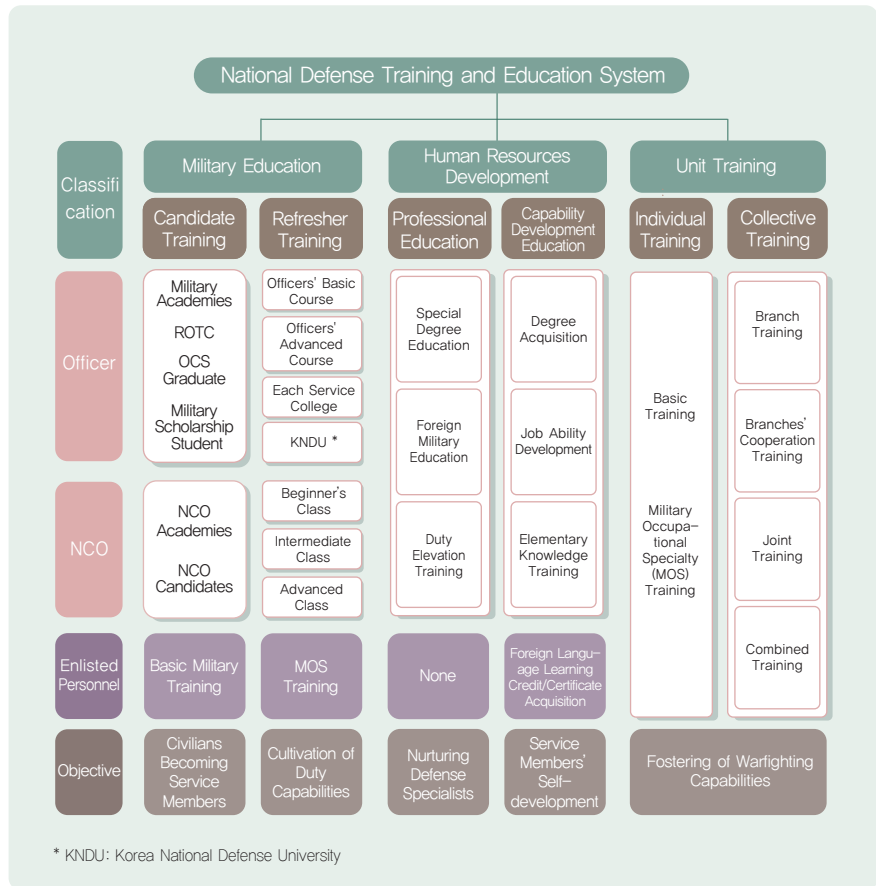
National Defense Training and Education System

| Classification | Military Education: Candidate Training | Military Education: Refresher Training | Human Resources Development: Professional Education | Human Resources Development: Capability Development Education | Unit Training: Individual Training | Unit Training: Collective Training |
|---|---|---|---|---|---|---|
| Officer | Military Academies<br>ROTC<br>OCS Graduate<br>Military Scholarship Student | Officers' Basic Course<br>Officers' Advanced Course<br>Each Service College<br>KNDU * | Special Degree Education<br>Foreign Military Education | Degree Acquisition<br>Job Ability Development | Basic Training | Branch Training<br>Branches' Cooperation Training |
| NCO | NCO Academies<br>NCO Candidates | Beginner's Class<br>Intermediate Class<br>Advanced Class | Duty Elevation Training | Elementary Knowledge Training | Military Occupational Specialty (MOS) Training | Joint Training<br>Combined Training |
| Enlisted Personnel | Basic Military Training | MOS Training | None | Foreign Language Learning Credit/Certificate Acquisition | | |
| Objective | Civilians Becoming Service Members | Cultivation of Duty Capabilities | Nurturing Defense Specialists | Service Members' Self-development | Fostering of Warfighting Capabilities | |

* KNDU: Korea National Defense University